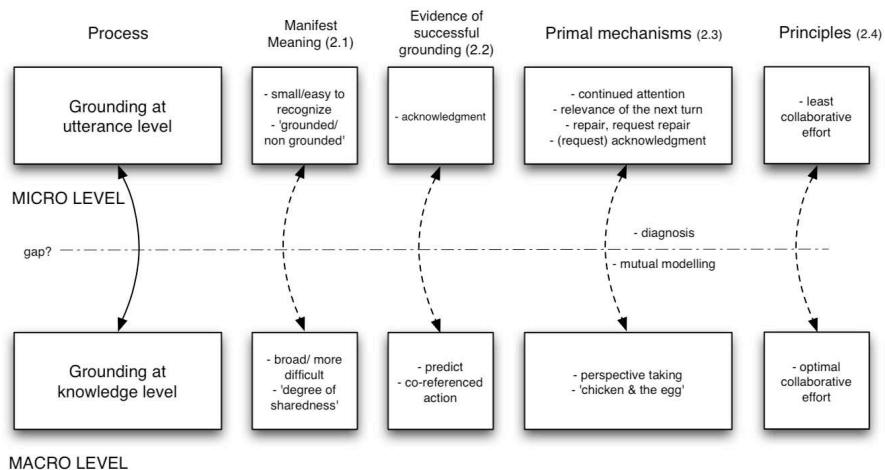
Process

Manifest Meaning (2.1)

Evidence of successful grounding (2.2)

Primal mechanisms (2.3)

Principles (2.4)

Grounding at utterance level

- small/easy to recognize
- 'grounded/ non grounded'

- acknowledgment

- continued attention
- relevance of the next turn
- repair, request repair
- (request) acknowledgment

- least collaborative effort

MICRO LEVEL

gap?

- diagnosis

- mutual modelling

Grounding at knowledge level

- broad/ more difficult
- 'degree of sharedness'

- predict
- co-referenced action

- perspective taking
- 'chicken & the egg'

- optimal collaborative effort

MACRO LEVEL